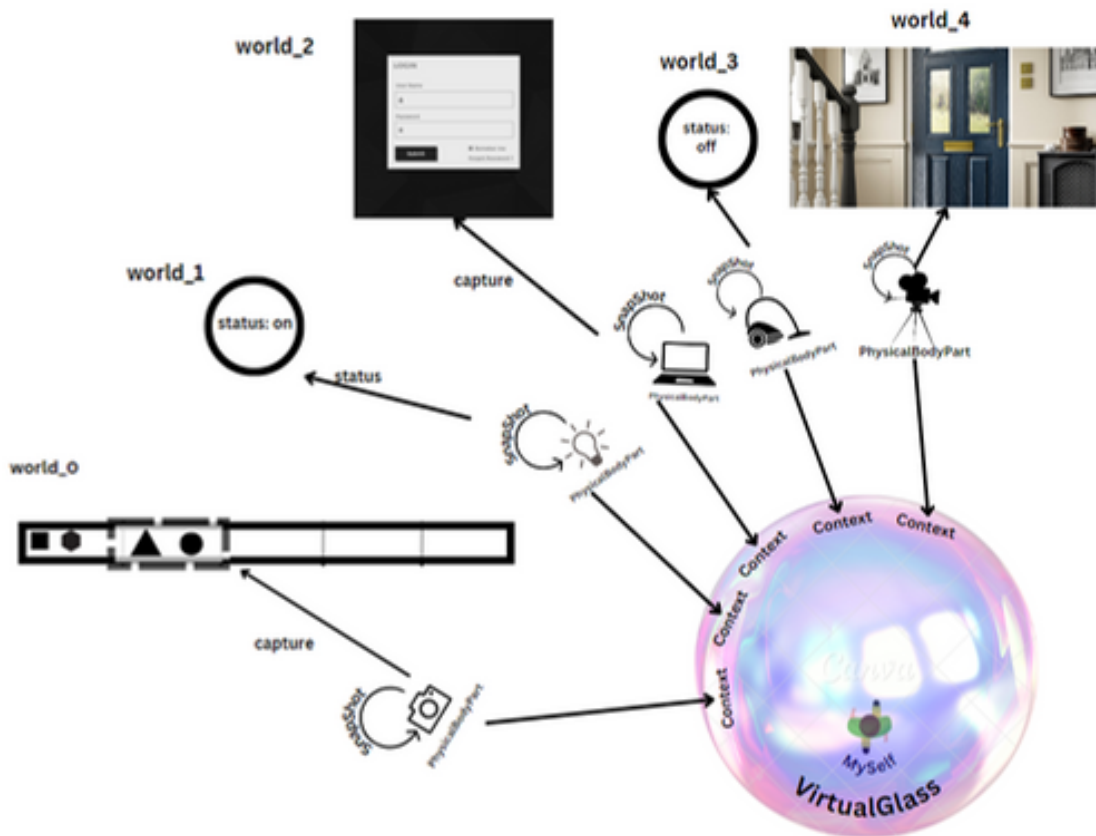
world_2

world_3

world_4

status: off

world_1

status: on

capture

SnapShot

SnapShot

SnapShot

PhysicalBodyPart

PhysicalBodyPart

PhysicalBodyPart

status

SnapShot

PhysicalBodyPart

world_0

capture

SnapShot

PhysicalBodyPart

Context

Context

Context

Context

Context

Canva

MySelf

VirtualGlass